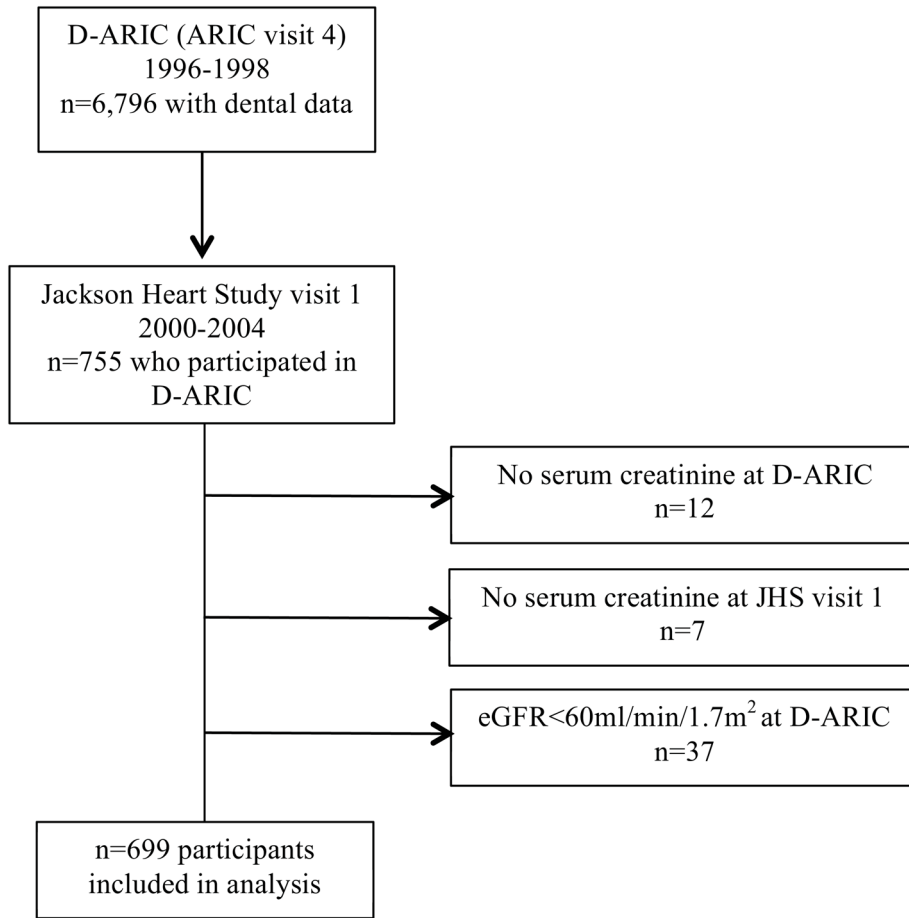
D-ARIC (ARIC visit 4)
1996-1998
n=6,796 with dental data

Jackson Heart Study visit 1
2000-2004
n=755 who participated in D-ARIC

No serum creatinine at D-ARIC
n=12

No serum creatinine at JHS visit 1
n=7

eGFR<60ml/min/1.7m$^2$ at D-ARIC
n=37

n=699 participants included in analysis